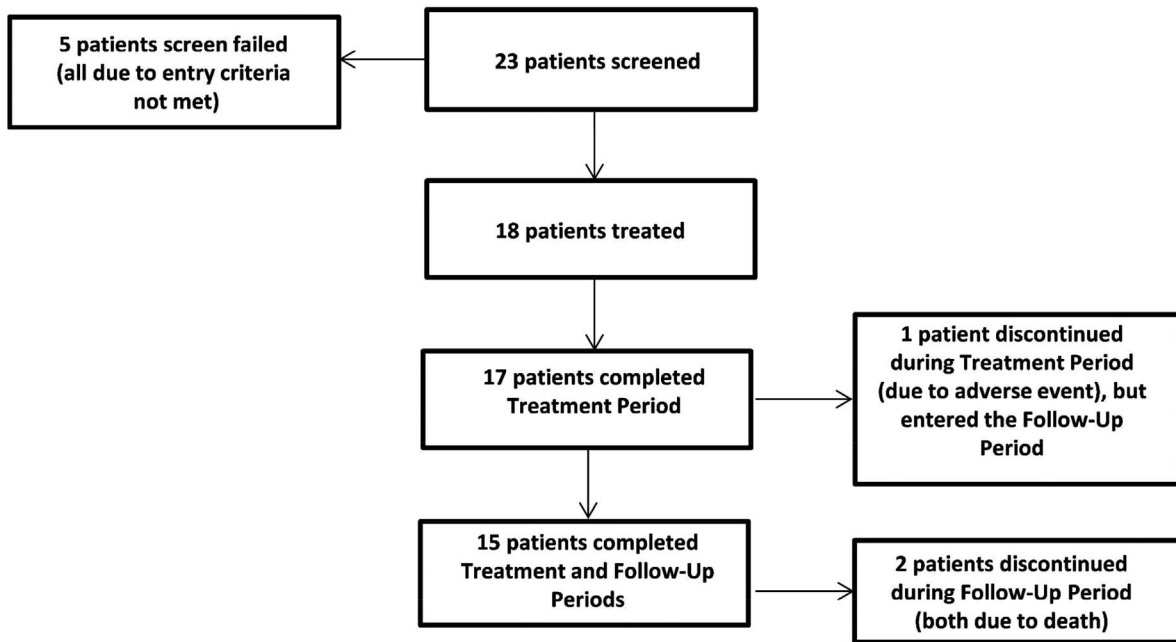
5 patients screen failed (all due to entry criteria not met)

23 patients screened

18 patients treated

17 patients completed Treatment Period

1 patient discontinued during Treatment Period (due to adverse event), but entered the Follow-Up Period

15 patients completed Treatment and Follow-Up Periods

2 patients discontinued during Follow-Up Period (both due to death)